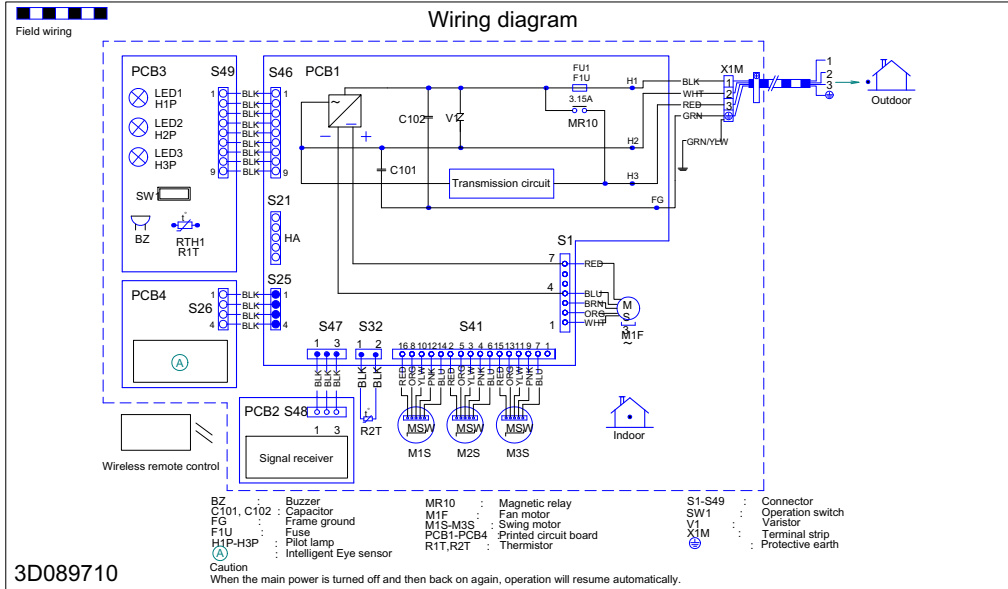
Field wiring

Wiring diagram

PCB3 S49 S46 PCB1
LED1 H1P
LED2 H2P
LED3 H3P
SW1
BZ
RTH1 R1T
1 9 BLK BLK BLK BLK BLK BLK BLK BLK BLK 1 9
C102 V1 C101
FU1 F1U 3.15A MR10
H1 H2 H3 FG
Transmission circuit
BLK WHT RED GRN
X1M 1 2 3
GRN/YLW
1 2 3
Outdoor
S21 HA
S1 7 4 1
RED BLU BRN ORG WHT
M S M1F
PCB4 S26 S25
1 4 BLK BLK BLK BLK 1 4
Ⓐ
S47 1 3 S32 1 2 S41
BLK BLK BLK BLK BLK
16 8 10 12 14 2 5 3 4 6 15 13 11 9 7 1
RED ORG YLW PNK BLU RED ORG YLW PNK BLU RED ORG YLW PNK BLU
MSW MSW MSW
M1S M2S M3S
Indoor
PCB2 S48 1 3
Signal receiver
R2T
Wireless remote control

BZ : Buzzer
C101, C102 : Capacitor
FG : Frame ground
F1U : Fuse
H1P-H3P : Pilot lamp
Ⓐ : Intelligent Eye sensor
MR10 : Magnetic relay
M1F : Fan motor
M1S-M3S : Swing motor
PCB1-PCB4 : Printed circuit board
R1T,R2T : Thermistor
S1-S49 : Connector
SW1 : Operation switch
V1 : Varistor
X1M : Terminal strip
⊕ : Protective earth

3D089710
Caution
When the main power is turned off and then back on again, operation will resume automatically.